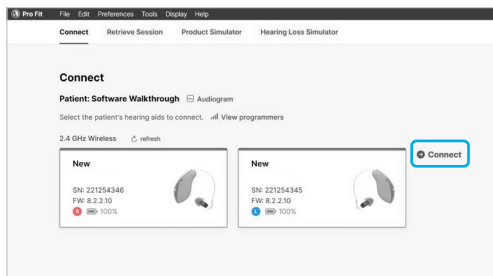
Pro Fit File Edit Preferences Tools Display Help

Connect Retrieve Session Product Simulator Hearing Loss Simulator

Connect

Patient: Software Walkthrough Audiogram

Select the patient's hearing aids to connect. View programmers

2.4 GHz Wireless refresh

New

SN: 221254346
FW: 8.2.2.10
R 100%

New

SN: 221254345
FW: 8.2.2.10
L 100%

Connect